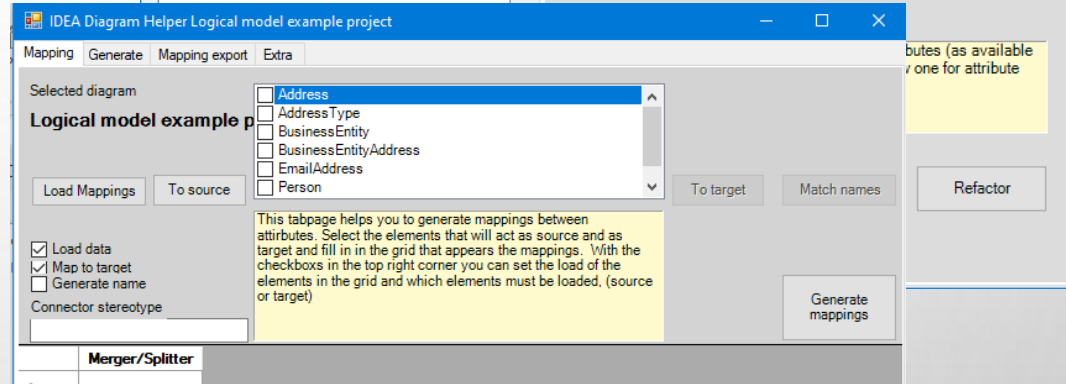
IDEA Diagram Helper Logical model example project

Mapping | Generate | Mapping export | Extra

Selected diagram

Logical model example p

Address
AddressType
BusinessEntity
BusinessEntityAddress
EmailAddress
Person

Load Mappings | To source | To target | Match names

Refactor

butes (as available
v one for attribute

This tabpage helps you to generate mappings between attributes. Select the elements that will act as source and as target and fill in in the grid that appears the mappings. With the checkboxs in the top right corner you can set the load of the elements in the grid and which elements must be loaded, (source or target)

Load data
Map to target
Generate name

Connector stereotype

Generate mappings

Merger/Splitter